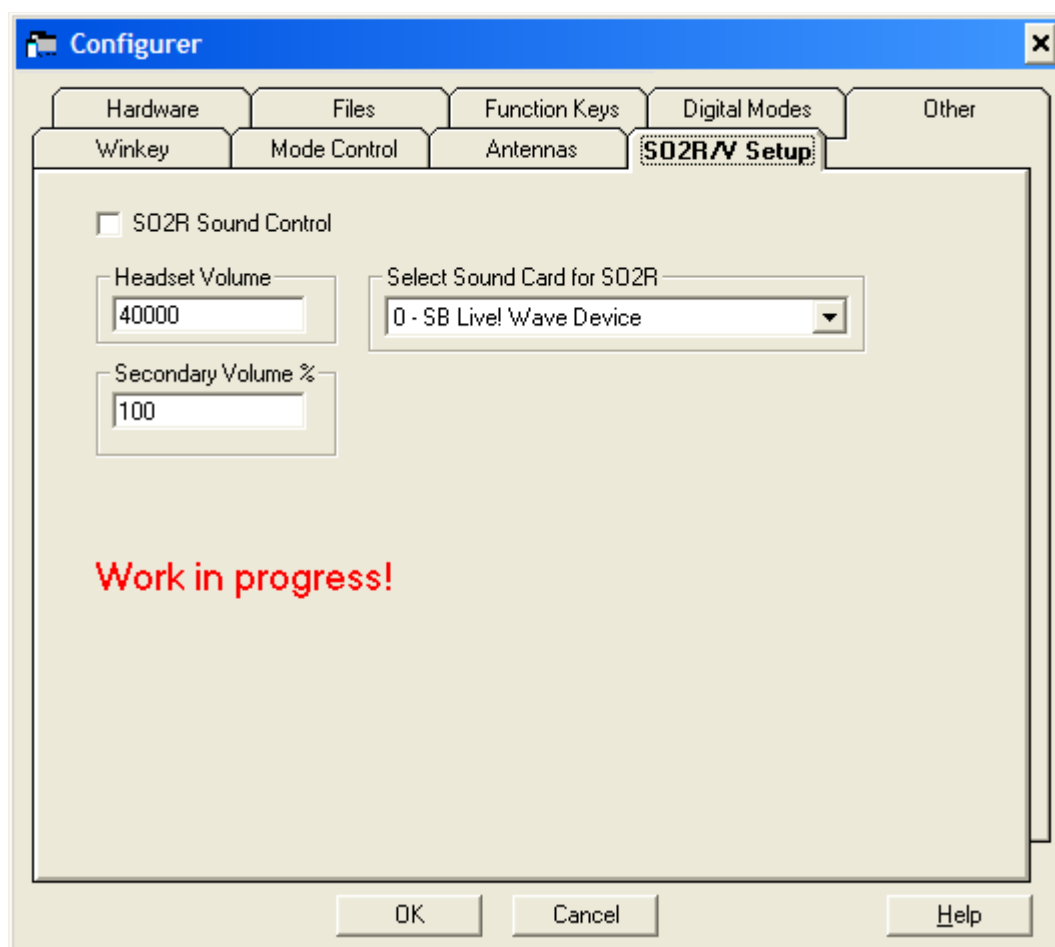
Configurer

Hardware
Files
Function Keys
Digital Modes
Other
Winkey
Mode Control
Antennas
SO2R/V Setup

SO2R Sound Control

Headset Volume
40000

Select Sound Card for SO2R
0 - SB Live! Wave Device

Secondary Volume %
100

Work in progress!

OK
Cancel
Help